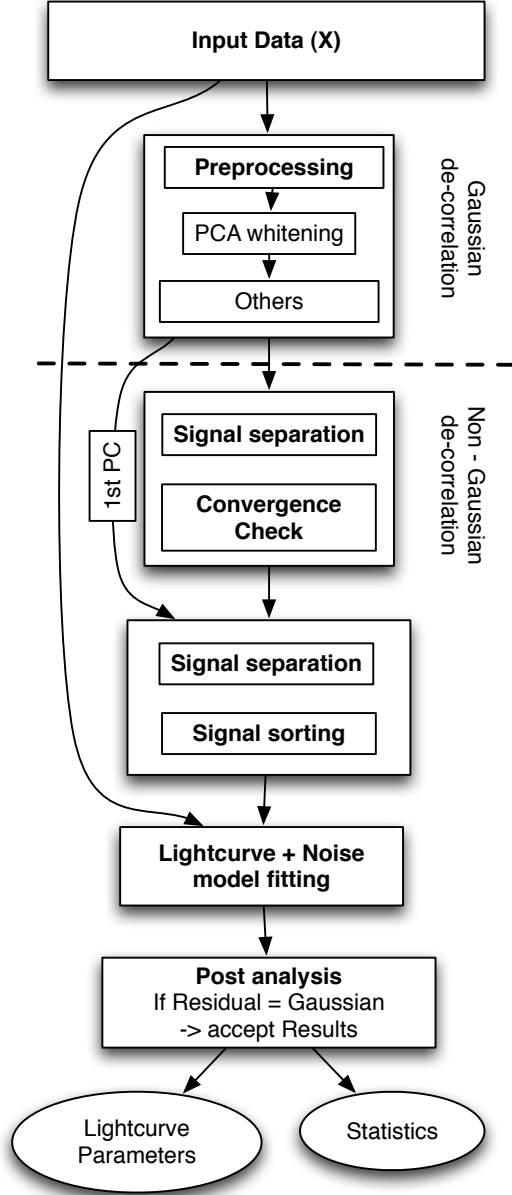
Input Data (X)

Preprocessing

PCA whitening

Others

Gaussian de-correlation

1st PC

Signal separation

Convergence Check

Non - Gaussian de-correlation

Signal separation

Signal sorting

Lightcurve + Noise model fitting

Post analysis
If Residual = Gaussian
-> accept Results

Lightcurve Parameters

Statistics